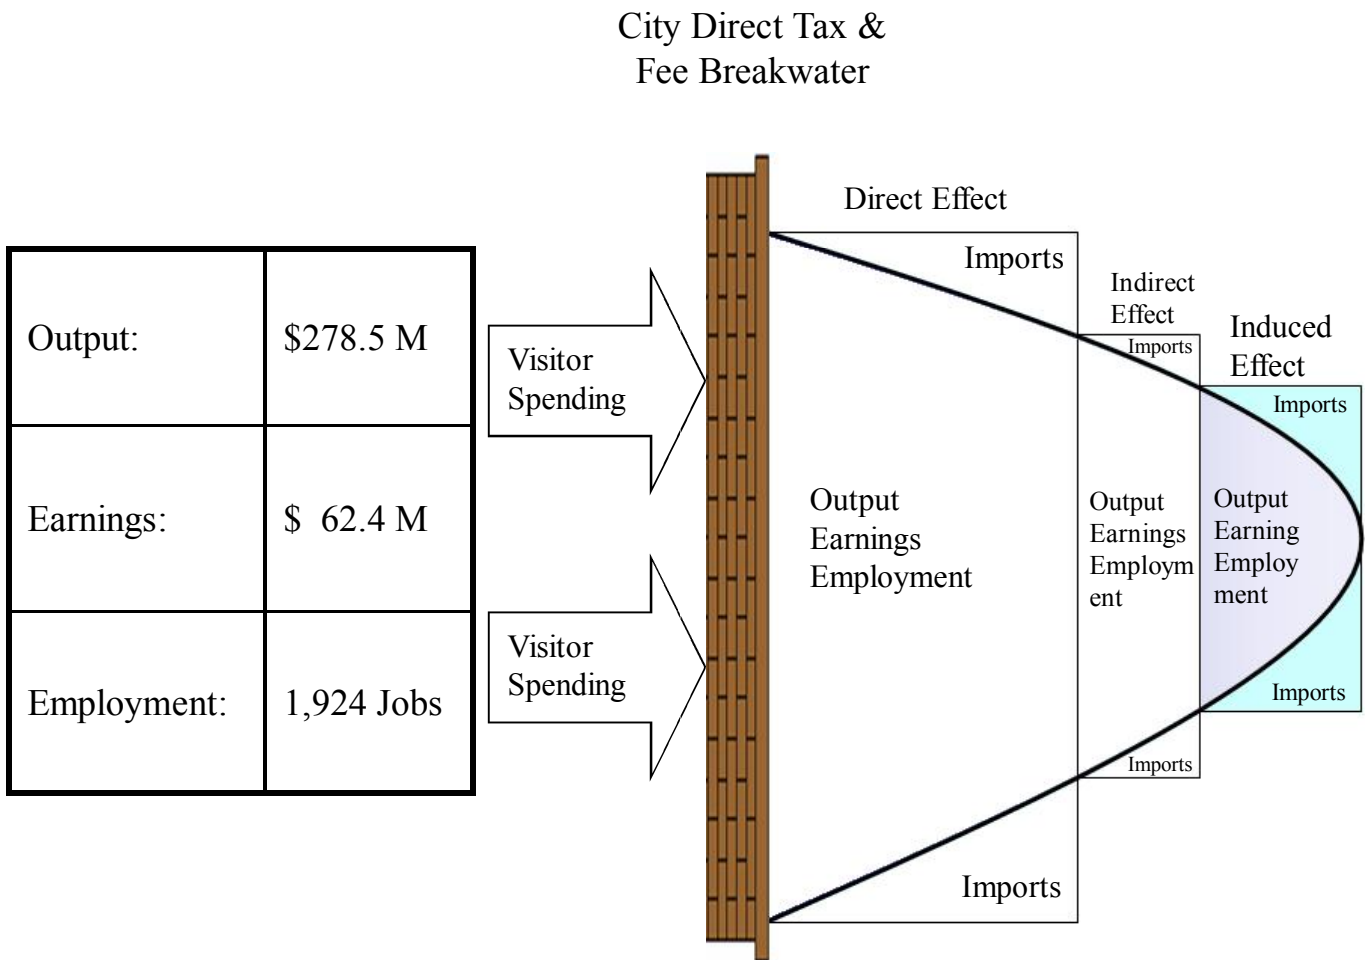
City Direct Tax & Fee Breakwater

| Output: | \$278.5 M |
|---|---|
| Earnings: | \$ 62.4 M |
| Employment: | 1,924 Jobs |

Visitor Spending

Visitor Spending

Direct Effect

Imports

Output Earnings Employment

Imports

Indirect Effect

Imports

Output Earnings Employm ent

Imports

Induced Effect

Imports

Output Earning Employ ment

Imports